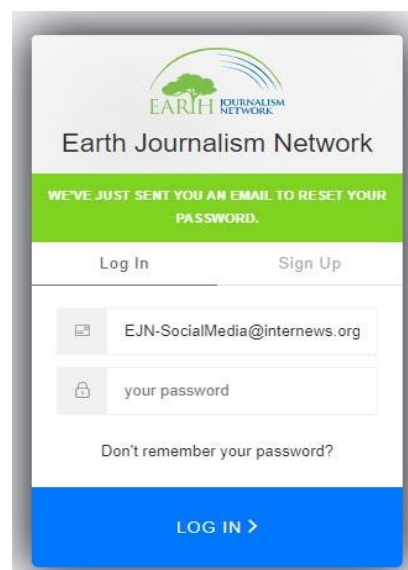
EARTH JOURNALISM NETWORK

Earth Journalism Network

WE'VE JUST SENT YOU AN EMAIL TO RESET YOUR PASSWORD.

Log In

Sign Up

EJN-SocialMedia@internews.org

your password

Don't remember your password?

LOG IN ›